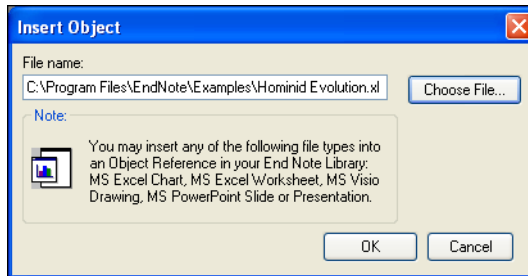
Insert Object

File name:

C:\Program Files\EndNote\Examples\Hominid Evolution.xl

Choose File...

Note:

You may insert any of the following file types into an Object Reference in your End Note Library: MS Excel Chart, MS Excel Worksheet, MS Visio Drawing, MS PowerPoint Slide or Presentation.

OK

Cancel